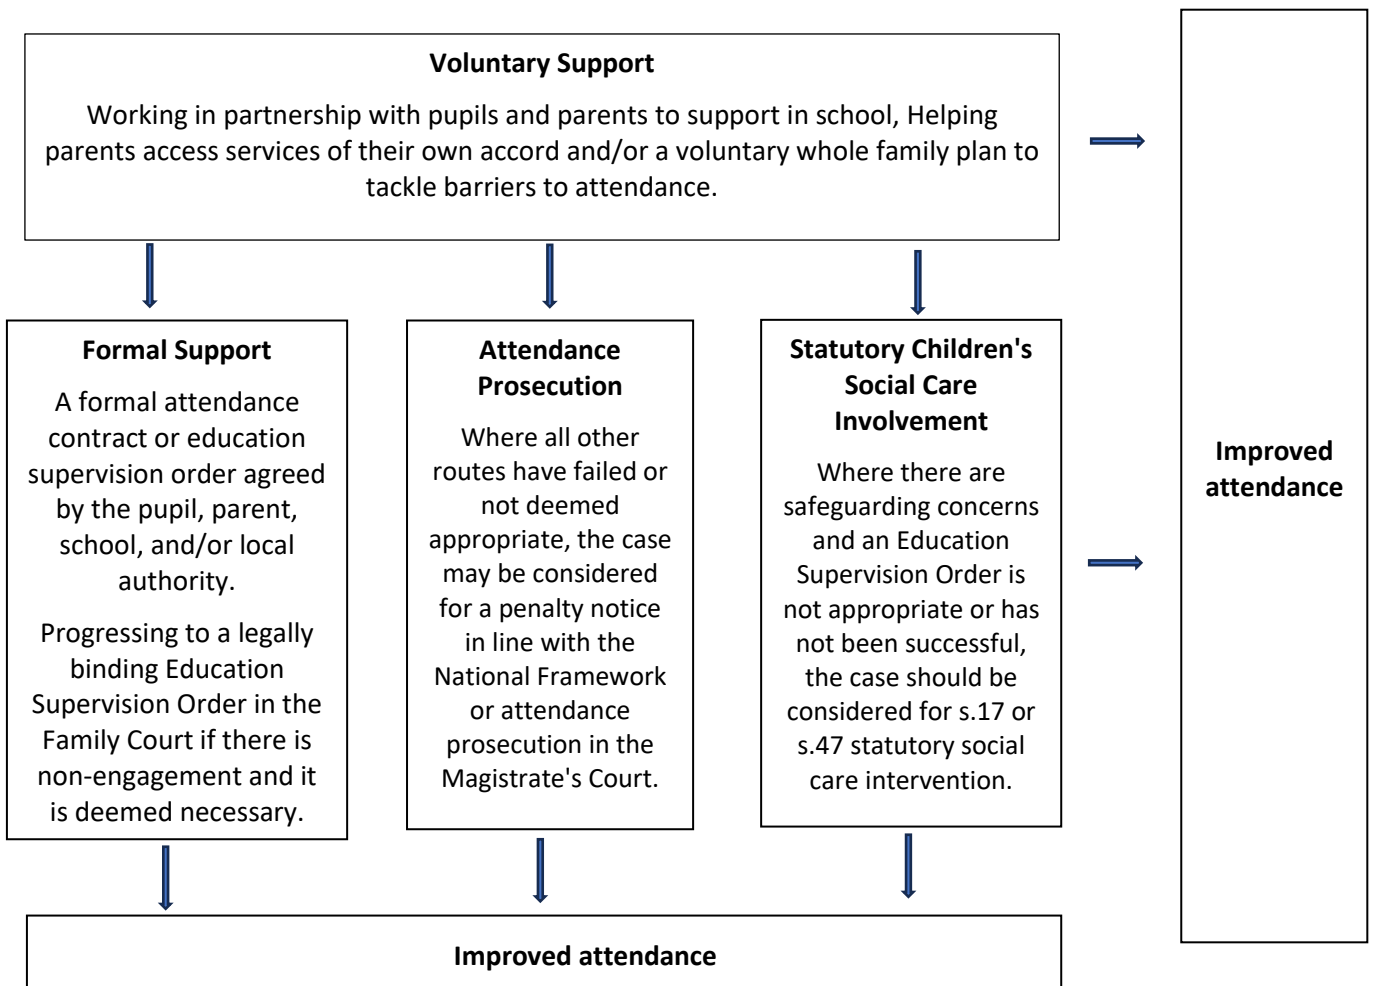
**Voluntary Support**

Working in partnership with pupils and parents to support in school, Helping parents access services of their own accord and/or a voluntary whole family plan to tackle barriers to attendance.

**Formal Support**

A formal attendance contract or education supervision order agreed by the pupil, parent, school, and/or local authority.

Progressing to a legally binding Education Supervision Order in the Family Court if there is non-engagement and it is deemed necessary.

**Attendance Prosecution**

Where all other routes have failed or not deemed appropriate, the case may be considered for a penalty notice in line with the National Framework or attendance prosecution in the Magistrate's Court.

**Statutory Children's Social Care Involvement**

Where there are safeguarding concerns and an Education Supervision Order is not appropriate or has not been successful, the case should be considered for s.17 or s.47 statutory social care intervention.

**Improved attendance**

**Improved attendance**